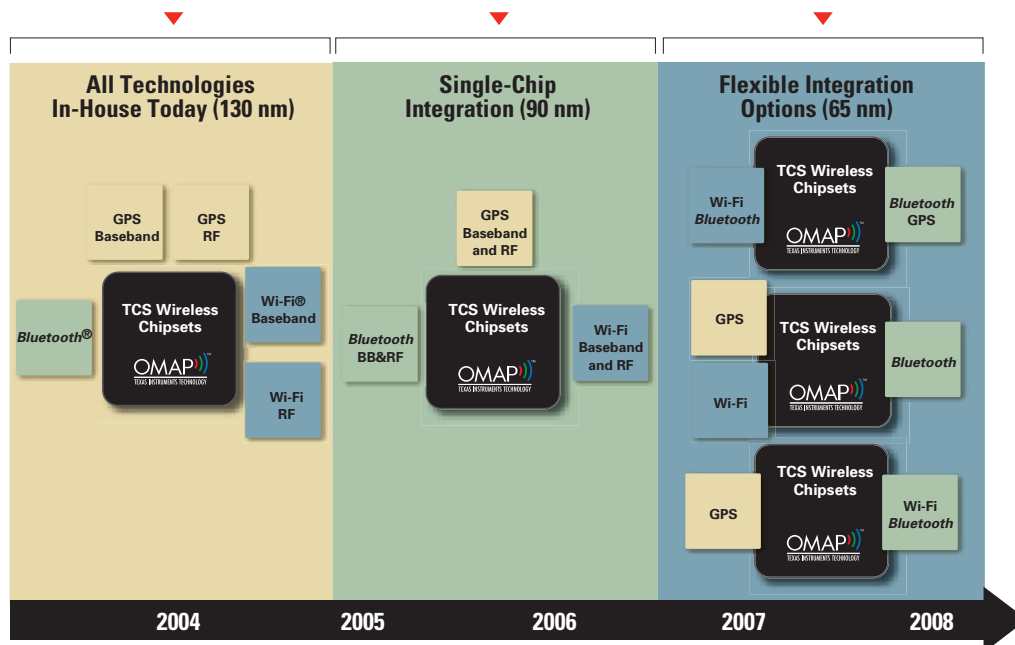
All Technologies In-House Today (130 nm)

GPS Baseband

GPS RF

Bluetooth®

TCS Wireless Chipsets

OMAP™
TEXAS INSTRUMENTS TECHNOLOGY

Wi-Fi® Baseband

Wi-Fi RF

Single-Chip Integration (90 nm)

GPS Baseband and RF

Bluetooth BB&RF

TCS Wireless Chipsets

OMAP™
TEXAS INSTRUMENTS TECHNOLOGY

Wi-Fi Baseband and RF

Flexible Integration Options (65 nm)

Wi-Fi Bluetooth

TCS Wireless Chipsets

OMAP™
TEXAS INSTRUMENTS TECHNOLOGY

Bluetooth GPS

GPS

TCS Wireless Chipsets

Bluetooth

Wi-Fi

OMAP™
TEXAS INSTRUMENTS TECHNOLOGY

TCS Wireless Chipsets

GPS

Wi-Fi Bluetooth

OMAP™
TEXAS INSTRUMENTS TECHNOLOGY

2004

2005

2006

2007

2008